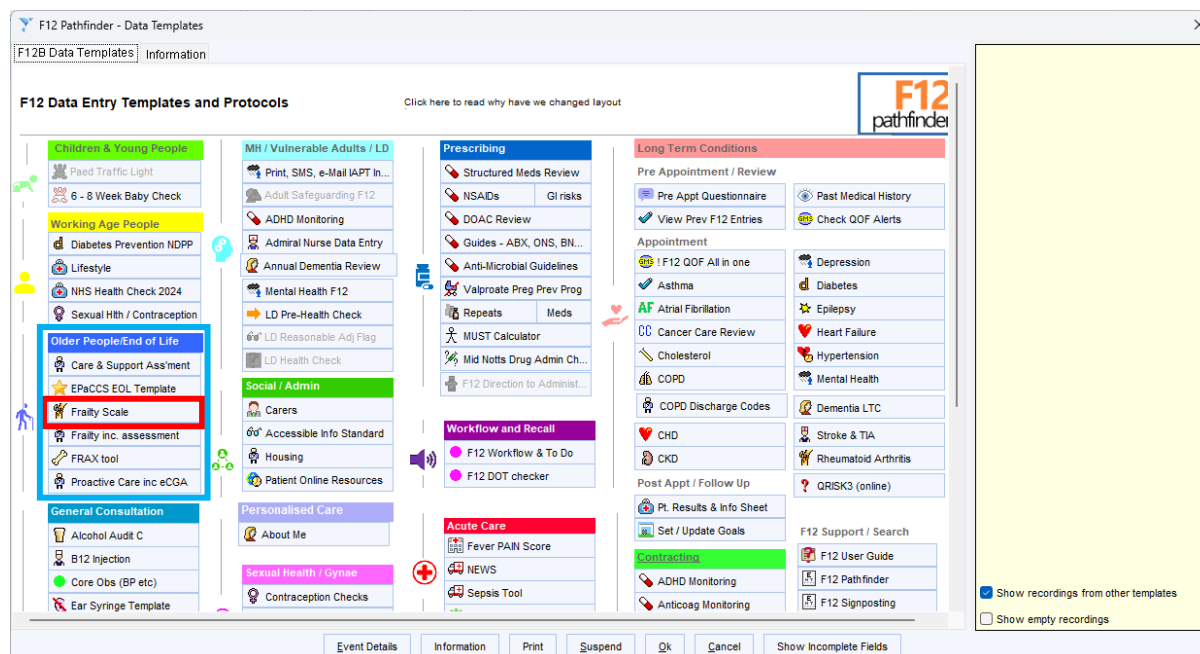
F12 Pathfinder - Data Templates

F12B Data Templates | Information

F12 Data Entry Templates and Protocols

Click here to read why have we changed layout

F12 pathfinder

Children & Young People
Paed Traffic Light
6 - 8 Week Baby Check

Working Age People
Diabetes Prevention NDPP
Lifestyle
NHS Health Check 2024
Sexual Hlth / Contraception

Older People/End of Life
Care & Support Ass'ment
EPaCCS EOL Template
Frailty Scale
Frailty inc. assessment
FRAX tool
Proactive Care inc eCGA

General Consultation
Alcohol Audit C
B12 Injection
Core Obs (BP etc)
Ear Syringe Template

MH / Vulnerable Adults / LD
Print, SMS, e-Mail IAPT In...
Adult Safeguarding F12
ADHD Monitoring
Admiral Nurse Data Entry
Annual Dementia Review
Mental Health F12
LD Pre-Health Check
LD Reasonable Adj Flag
LD Health Check

Social / Admin
Carers
Accessible Info Standard
Housing
Patient Online Resources

Personalised Care
About Me

Sexual Health / Gynae
Contraception Checks

Prescribing
Structured Meds Review
NSAIDs | GI risks
DOAC Review
Guides - ABX, ONS, BN...
Anti-Microbial Guidelines
Valproate Preg Prev Prog
Repeats | Meds
MUST Calculator
Mid Notts Drug Admin Ch...
F12 Direction to Administ...

Workflow and Recall
F12 Workflow & To Do
F12 DOT checker

Acute Care
Fever PAIN Score
NEWS
Sepsis Tool

Long Term Conditions
Pre Appointment / Review
Pre Appt Questionnaire
View Prev F12 Entries
Past Medical History
Check QOF Alerts

Appointment
! F12 QOF All in one
Asthma
Atrial Fibrillation
Cancer Care Review
Cholesterol
COPD
COPD Discharge Codes
CHD
CKD
Depression
Diabetes
Epilepsy
Heart Failure
Hypertension
Mental Health
Dementia LTC
Stroke & TIA
Rheumatoid Arthritis
QRISK3 (online)

Post Appt / Follow Up
Pt. Results & Info Sheet
Set / Update Goals

Contracting
ADHD Monitoring
Anticoag Monitoring

F12 Support / Search
F12 User Guide
F12 Pathfinder
F12 Signposting

Show recordings from other templates
Show empty recordings

Event Details | Information | Print | Suspend | Ok | Cancel | Show Incomplete Fields